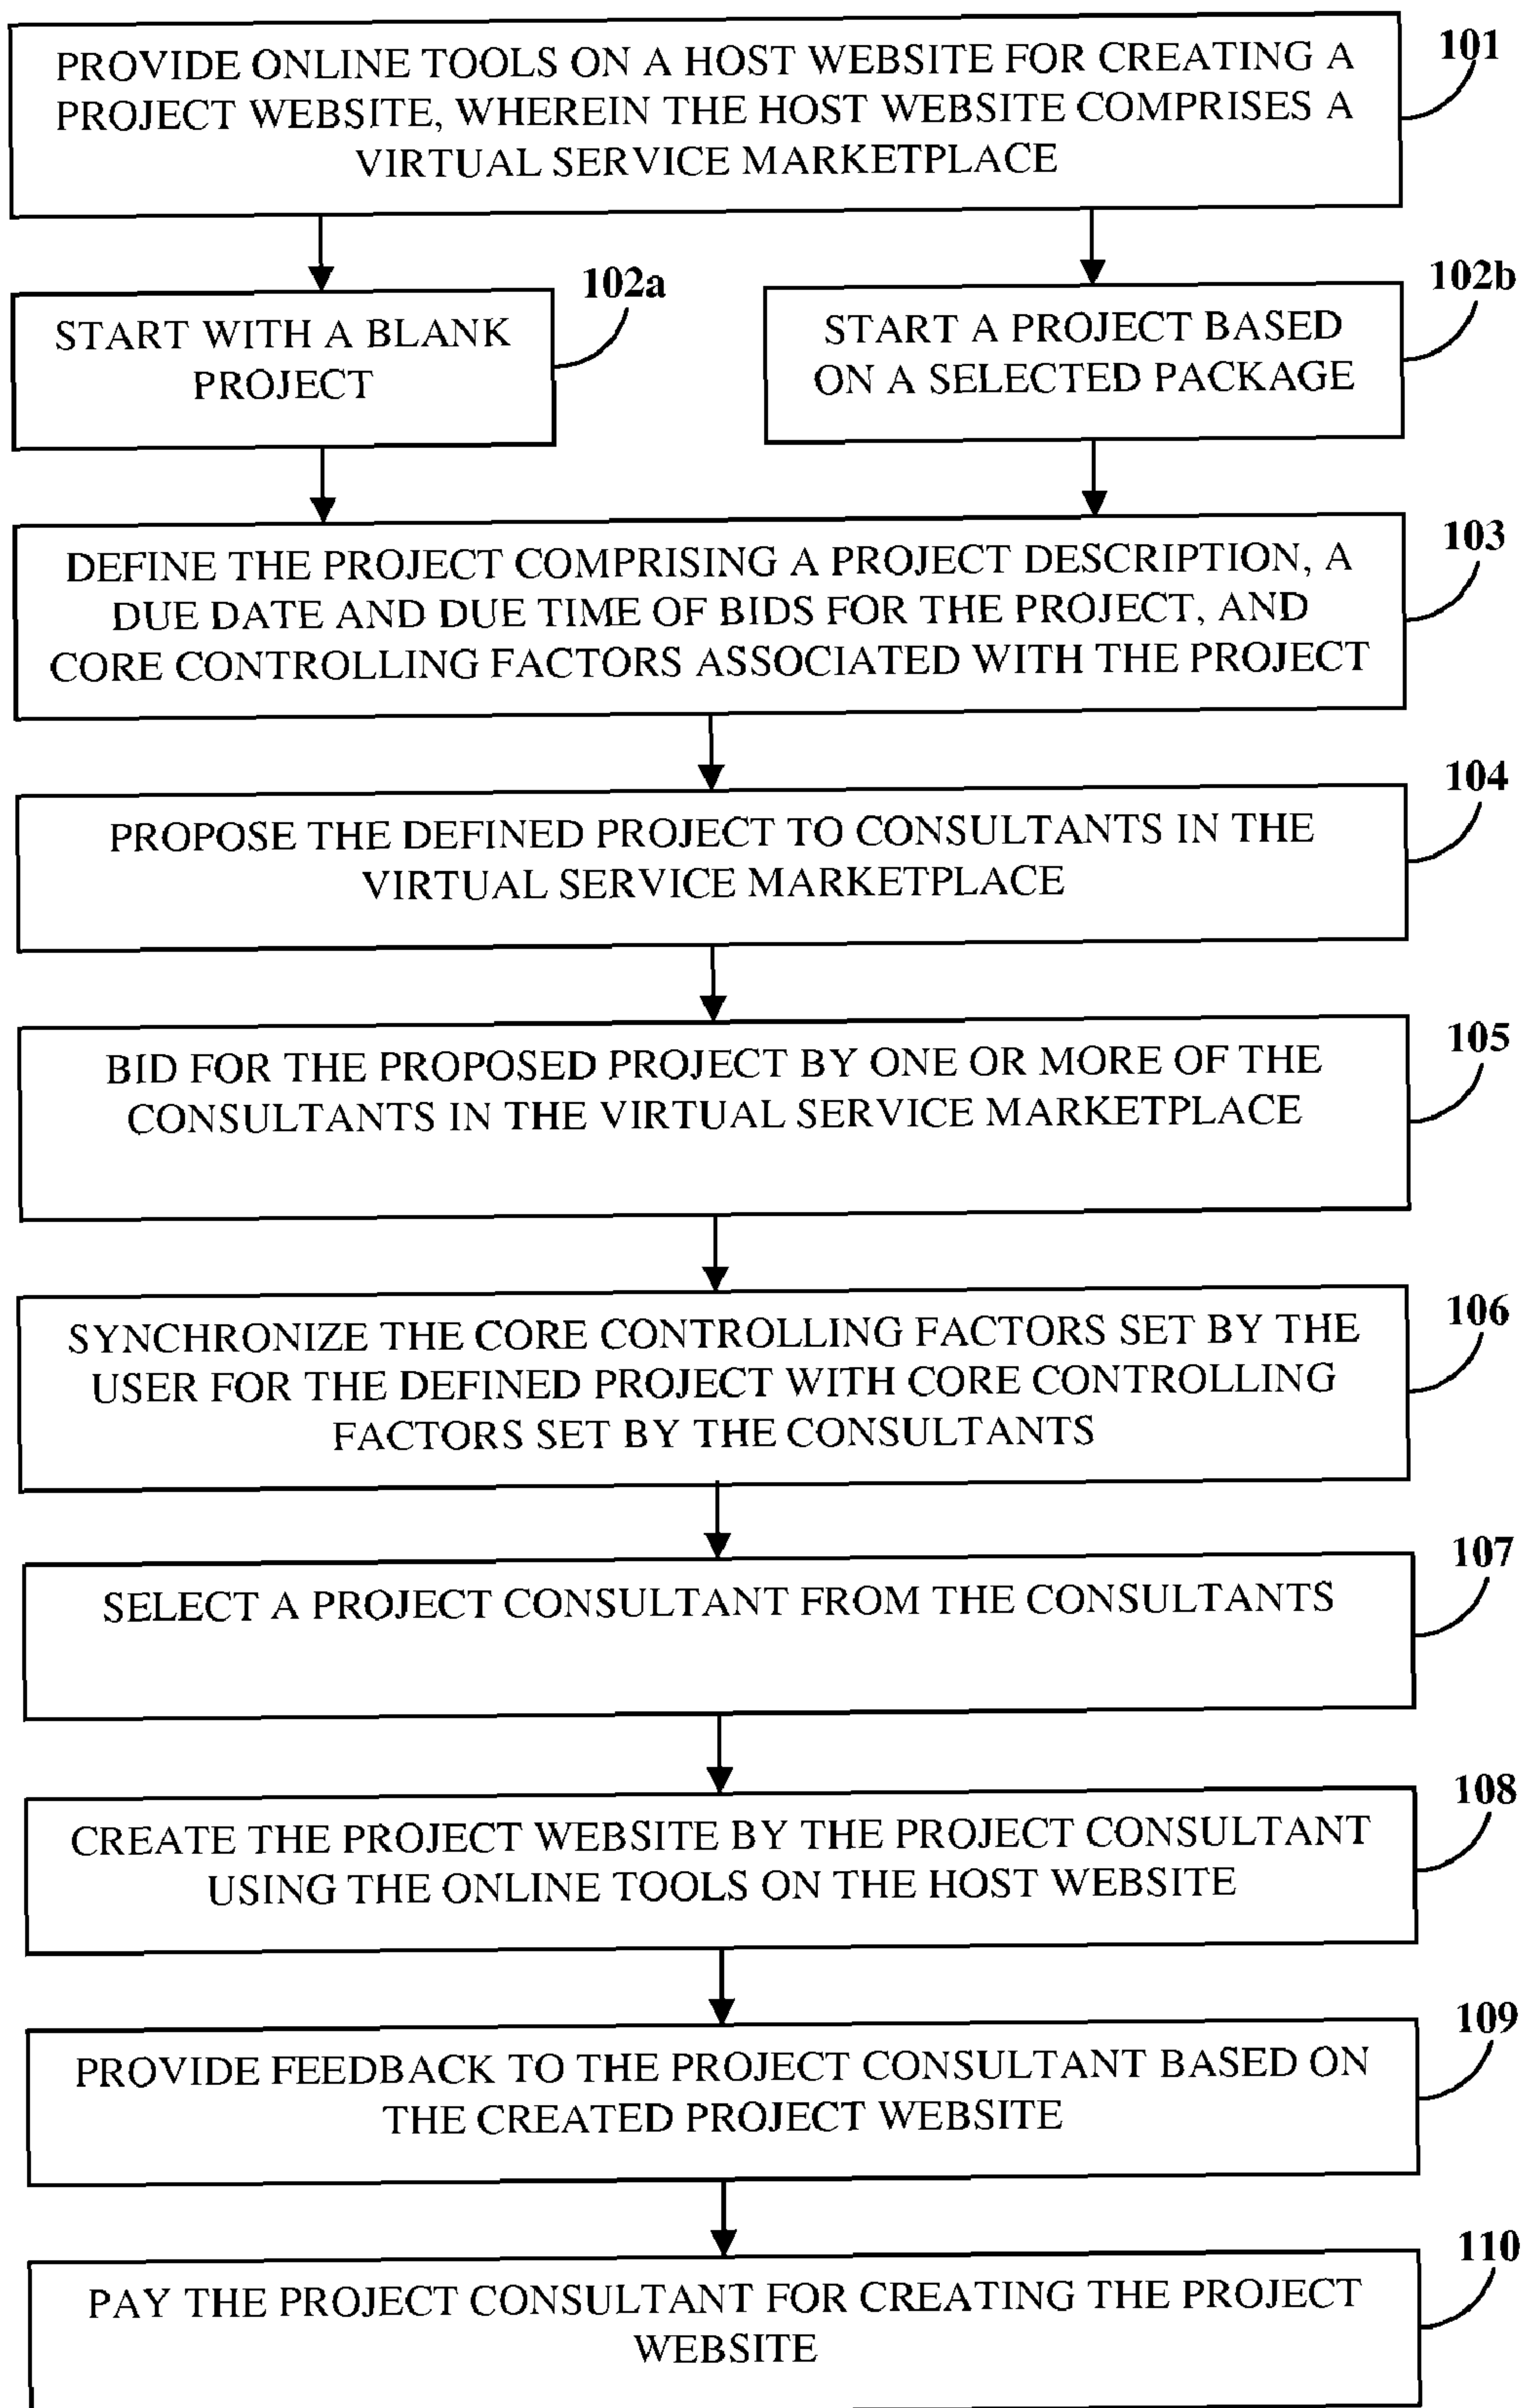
PROVIDE ONLINE TOOLS ON A HOST WEBSITE FOR CREATING A PROJECT WEBSITE, WHEREIN THE HOST WEBSITE COMPRISES A VIRTUAL SERVICE MARKETPLACE

101

START WITH A BLANK PROJECT

102a

START A PROJECT BASED ON A SELECTED PACKAGE

102b

DEFINE THE PROJECT COMPRISING A PROJECT DESCRIPTION, A DUE DATE AND DUE TIME OF BIDS FOR THE PROJECT, AND CORE CONTROLLING FACTORS ASSOCIATED WITH THE PROJECT

103

PROPOSE THE DEFINED PROJECT TO CONSULTANTS IN THE VIRTUAL SERVICE MARKETPLACE

104

BID FOR THE PROPOSED PROJECT BY ONE OR MORE OF THE CONSULTANTS IN THE VIRTUAL SERVICE MARKETPLACE

105

SYNCHRONIZE THE CORE CONTROLLING FACTORS SET BY THE USER FOR THE DEFINED PROJECT WITH CORE CONTROLLING FACTORS SET BY THE CONSULTANTS

106

SELECT A PROJECT CONSULTANT FROM THE CONSULTANTS

107

CREATE THE PROJECT WEBSITE BY THE PROJECT CONSULTANT USING THE ONLINE TOOLS ON THE HOST WEBSITE

108

PROVIDE FEEDBACK TO THE PROJECT CONSULTANT BASED ON THE CREATED PROJECT WEBSITE

109

PAY THE PROJECT CONSULTANT FOR CREATING THE PROJECT WEBSITE

110